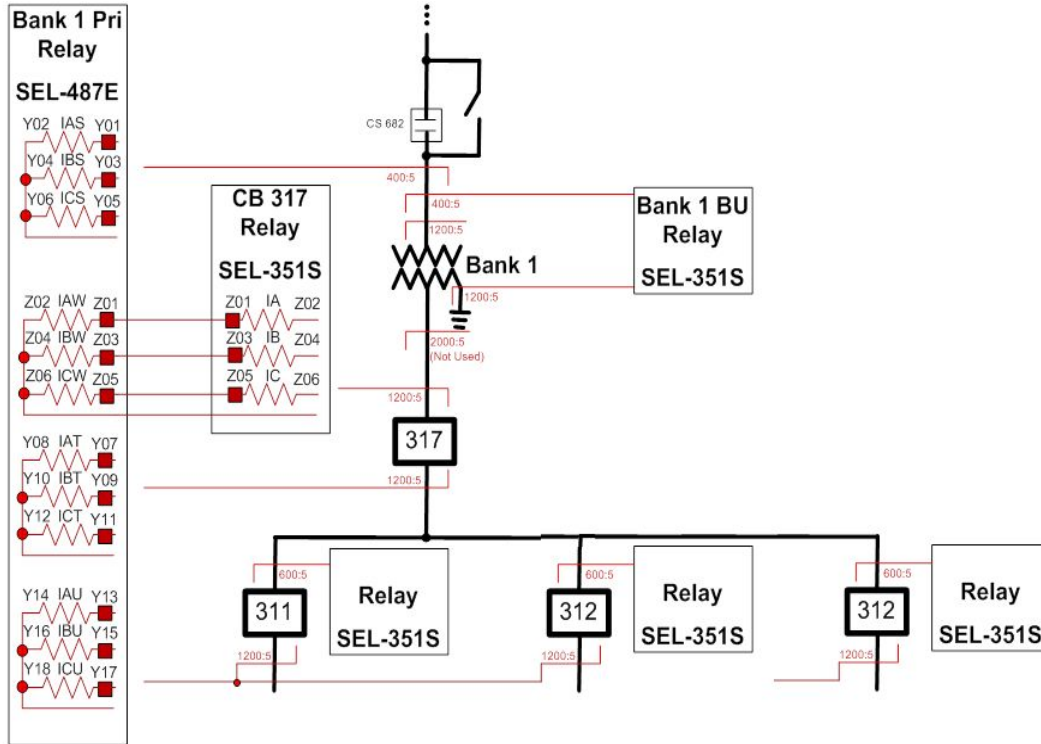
Bank 1 Pri Relay

SEL-487E

Y02 IAS Y01
Y04 IBS Y03
Y06 ICS Y05

Z02 IAW Z01
Z04 IBW Z03
Z06 ICW Z05

Y08 IAT Y07
Y10 IBT Y09
Y12 ICT Y11

Y14 IAU Y13
Y16 IBU Y15
Y18 ICU Y17

CB 317 Relay

SEL-351S

Z01 IA Z02
Z03 IB Z04
Z05 IC Z06

CS 682

400:5
400:5
1200:5

Bank 1

1200:5

2000:5 (Not Used)

1200:5

317

1200:5

Bank 1 BU Relay

SEL-351S

600:5
311
1200:5

Relay
SEL-351S

600:5
312
1200:5

Relay
SEL-351S

600:5
312
1200:5

Relay
SEL-351S